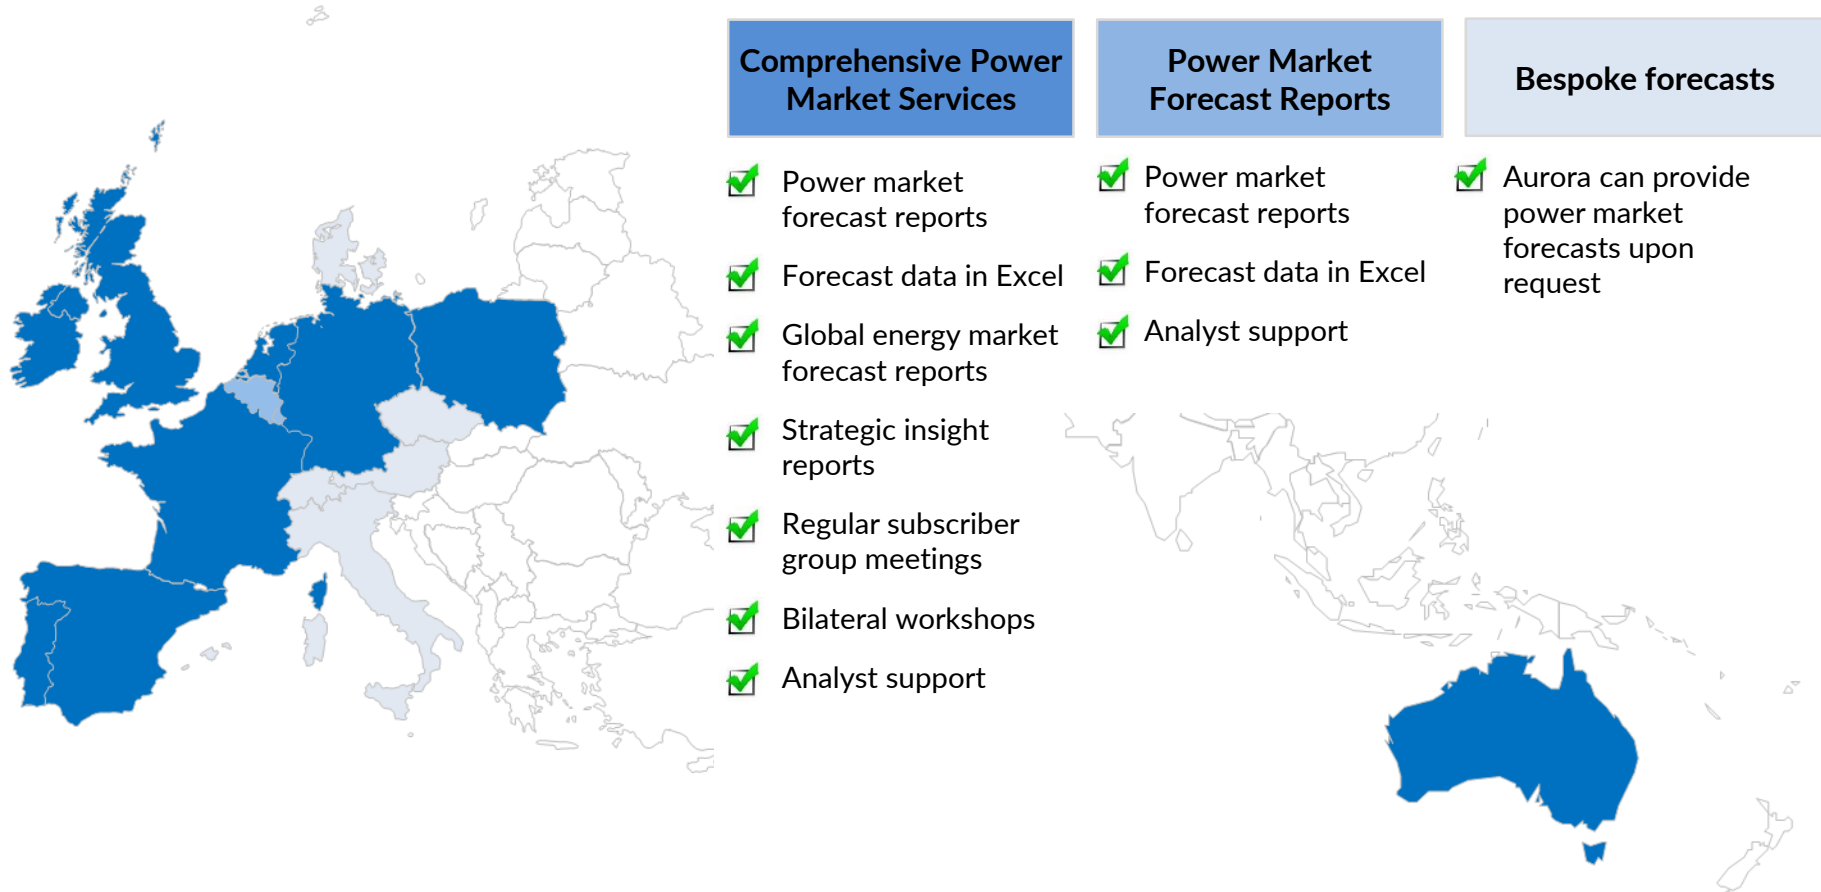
Comprehensive Power Market Services

Power market forecast reports

Forecast data in Excel

Global energy market forecast reports

Strategic insight reports

Regular subscriber group meetings

Bilateral workshops

Analyst support

Power Market Forecast Reports

Power market forecast reports

Forecast data in Excel

Analyst support

Bespoke forecasts

Aurora can provide power market forecasts upon request